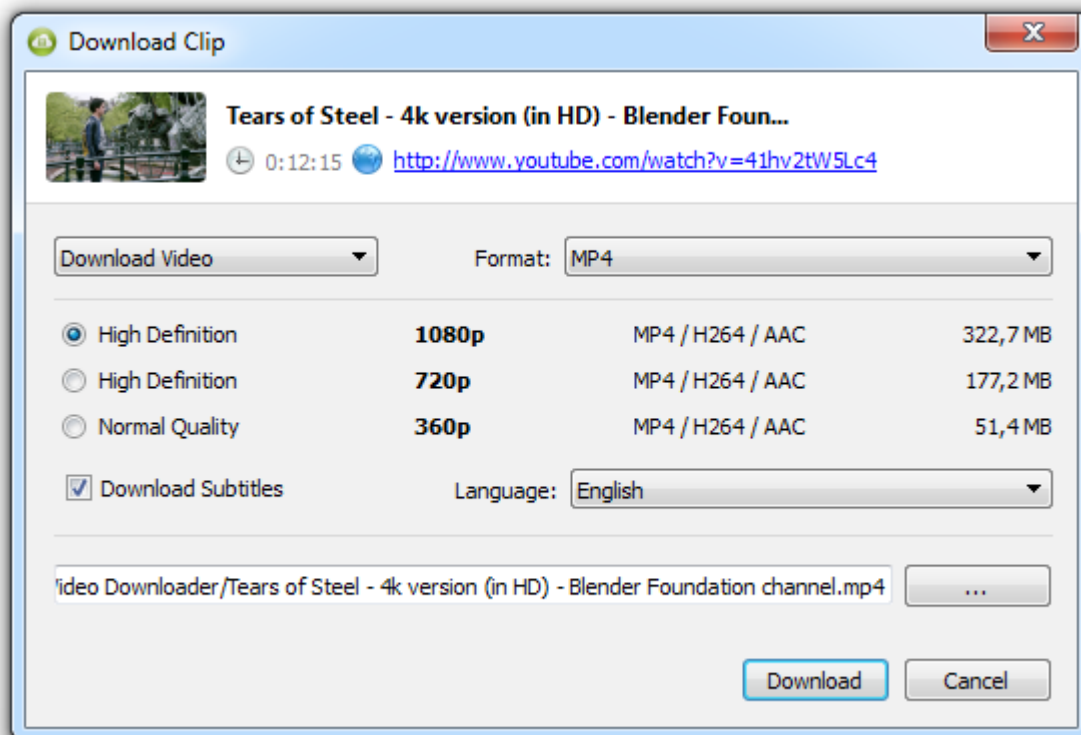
Download Clip

Tears of Steel - 4k version (in HD) - Blender Foun...

0:12:15 http://www.youtube.com/watch?v=41hv2tW5Lc4

Download Video

Format: MP4

| High Definition | 1080p | MP4 / H264 / AAC | 322,7 MB |
|---|---|---|---|
| High Definition | 720p | MP4 / H264 / AAC | 177,2 MB |
| Normal Quality | 360p | MP4 / H264 / AAC | 51,4 MB |

Download Subtitles

Language: English

'ideo Downloader/Tears of Steel - 4k version (in HD) - Blender Foundation channel.mp4

...

Download

Cancel